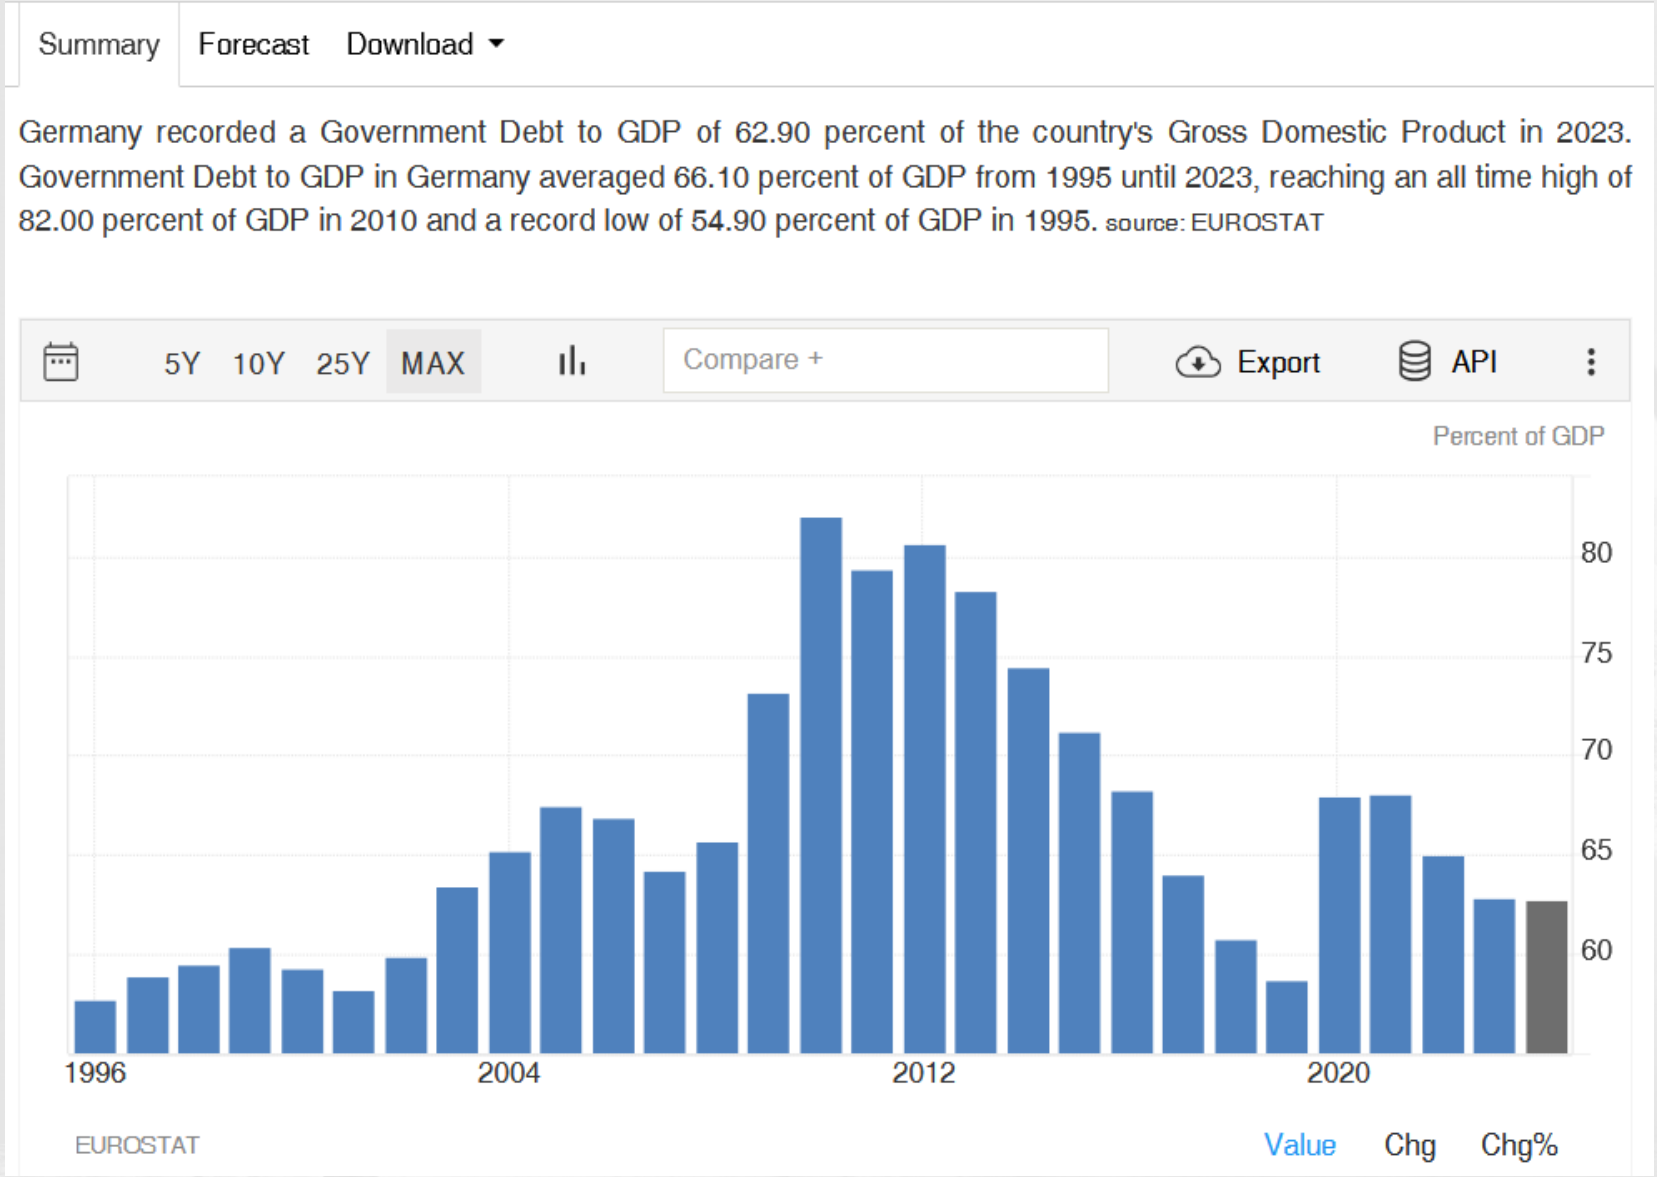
Summary Forecast Download

Germany recorded a Government Debt to GDP of 62.90 percent of the country's Gross Domestic Product in 2023. Government Debt to GDP in Germany averaged 66.10 percent of GDP from 1995 until 2023, reaching an all time high of 82.00 percent of GDP in 2010 and a record low of 54.90 percent of GDP in 1995. source: EUROSTAT

5Y 10Y 25Y MAX Compare + Export API

Percent of GDP

80
75
70
65
60

1996 2004 2012 2020

EUROSTAT

Value Chg Chg%